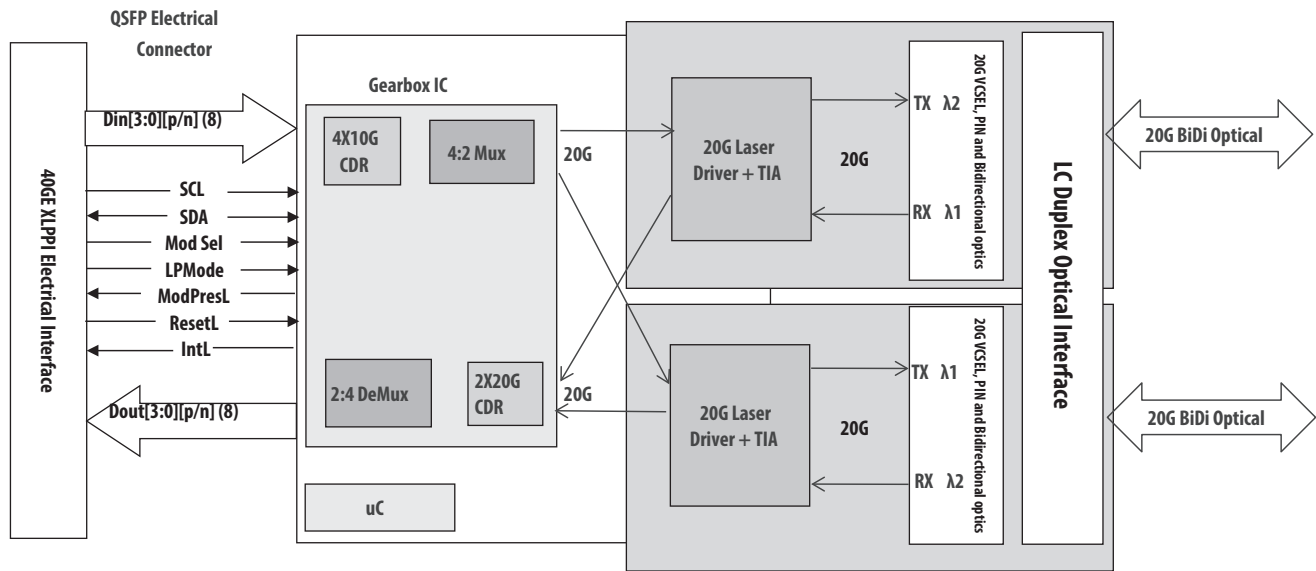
QSFP Electrical Connector

40GE XLPPI Electrical Interface

Din[3:0][p/n] (8)

SCL

SDA

Mod Sel

LPMode

ModPresL

ResetL

IntL

Dout[3:0][p/n] (8)

Gearbox IC

4X10G CDR

4:2 Mux

2:4 DeMux

2X20G CDR

uC

20G

20G

20G Laser Driver + TIA

20G

20G Laser Driver + TIA

20G

TX λ2

RX λ1

20G VCSEL, PIN and Bidirectional optics

TX λ1

RX λ2

20G VCSEL, PIN and Bidirectional optics

LC Duplex Optical Interface

20G BiDi Optical

20G BiDi Optical